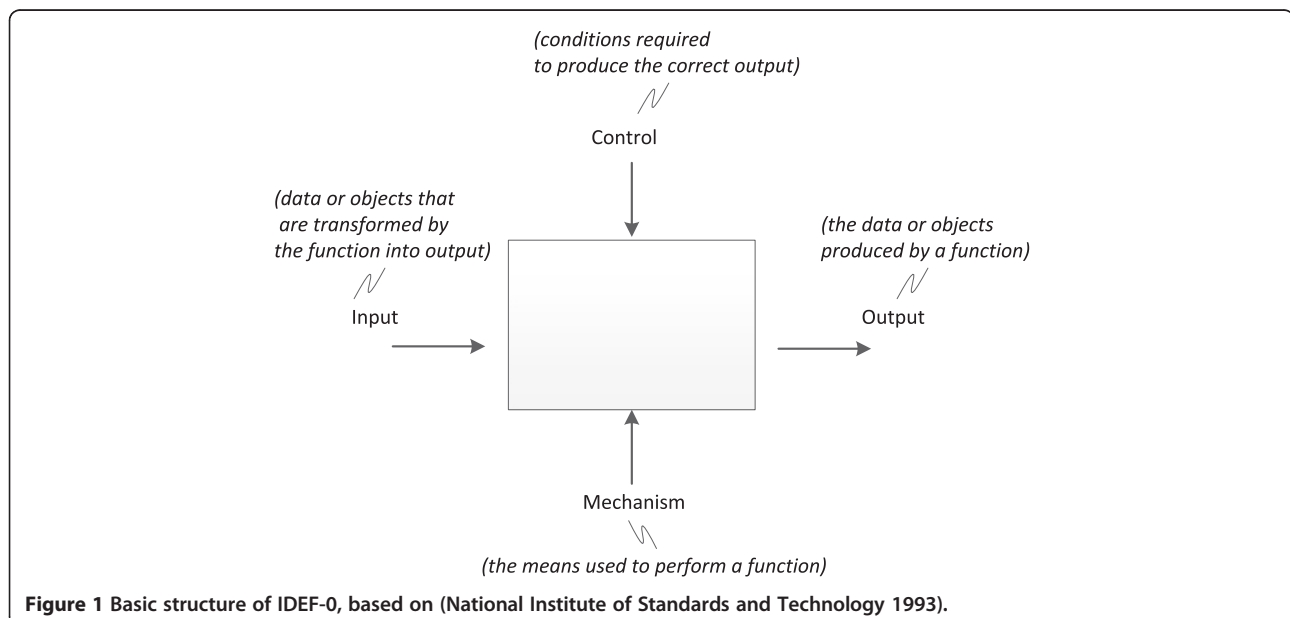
(conditions required to produce the correct output)

Control

(data or objects that are transformed by the function into output)

Input

(the data or objects produced by a function)

Output

Mechanism

(the means used to perform a function)

**Figure 1 Basic structure of IDEF-0, based on (National Institute of Standards and Technology 1993).**